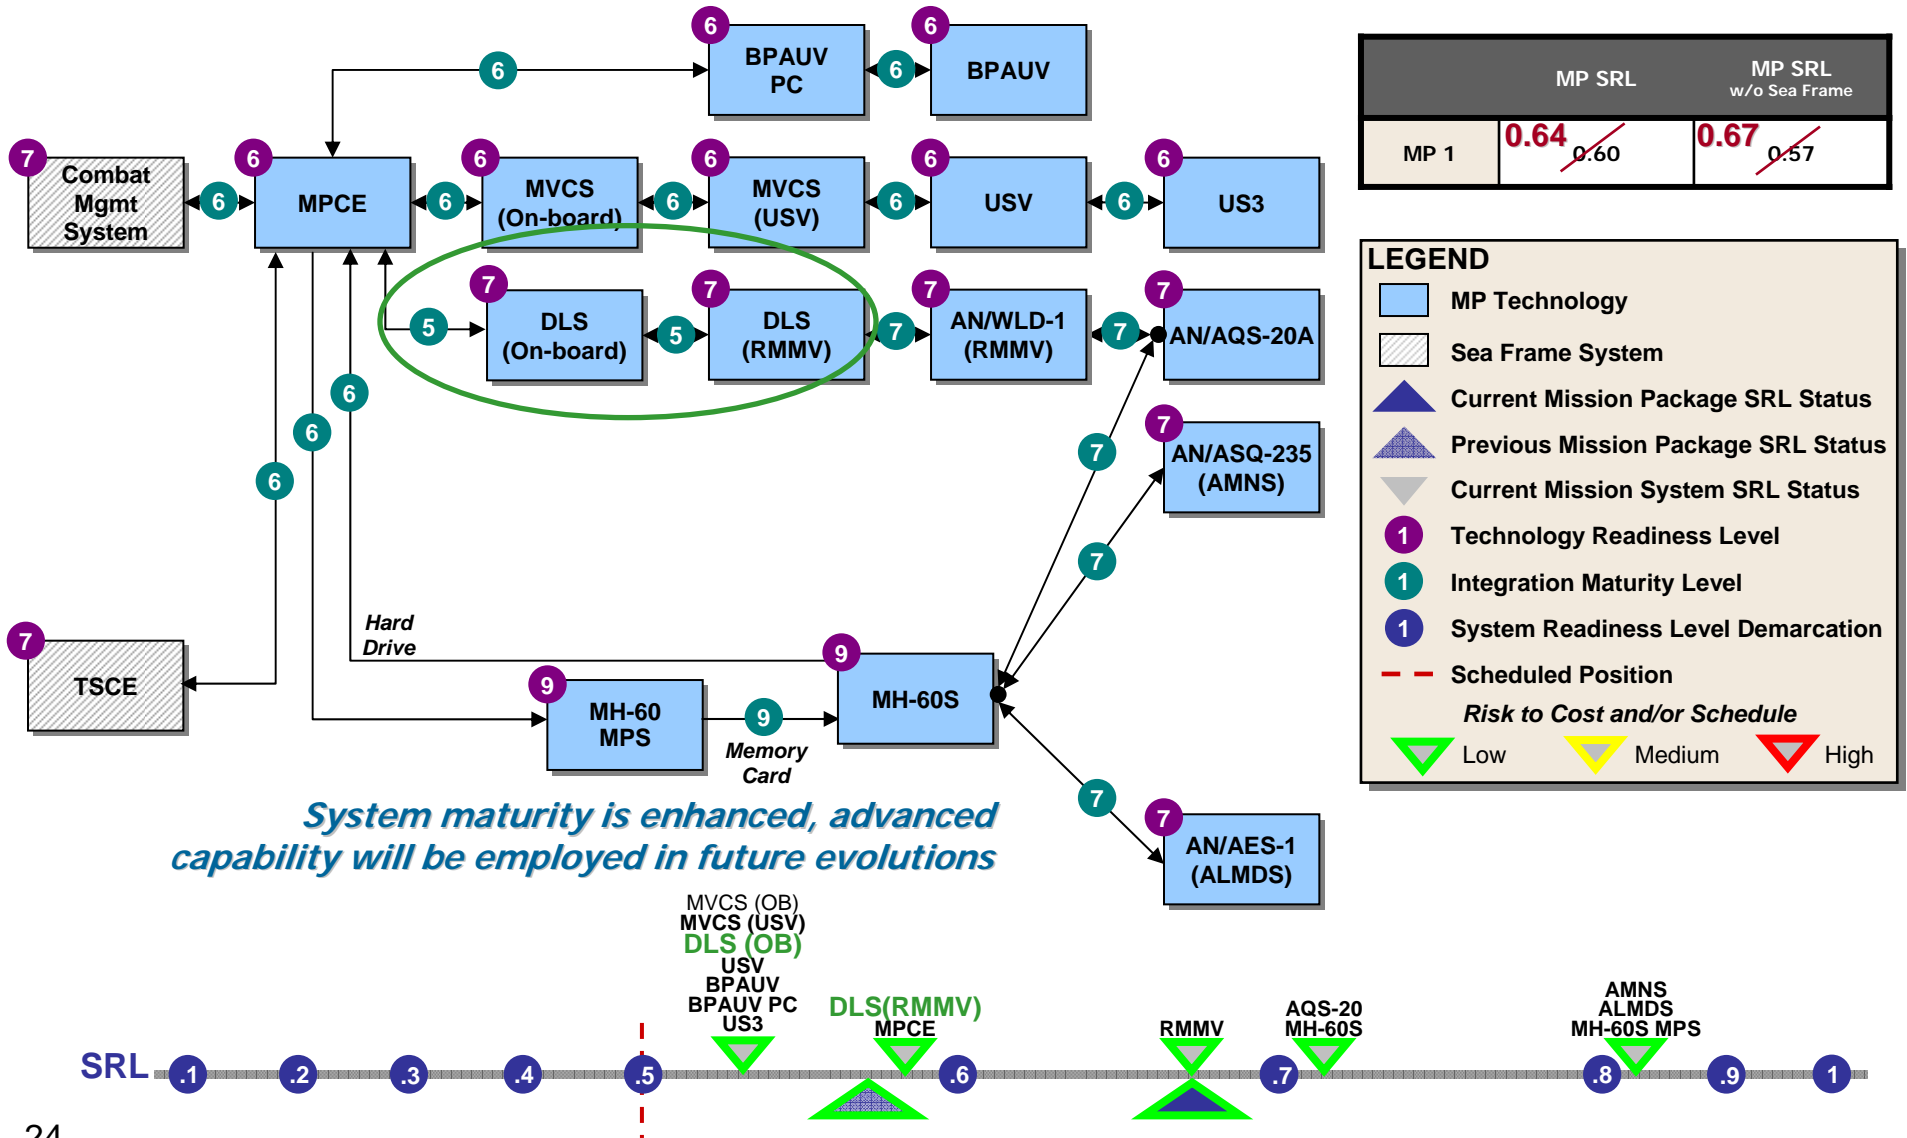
6 BPAUV PC

6 BPAUV

6

7 Combat Mgmt System

6

6 MPCE

6

6 MVCS (On-board)

6

6 MVCS (USV)

6

6 USV

6

6 US3

7 DLS (On-board)

5

5

7 DLS (RMMV)

7

7 AN/WLD-1 (RMMV)

7

7 AN/AQS-20A

6

6

6

7

7 AN/ASQ-235 (AMNS)

7

7 TSCE

Hard Drive

9 MH-60S

9 MH-60 MPS

9

Memory Card

7

7 AN/AES-1 (ALMDS)

System maturity is enhanced, advanced capability will be employed in future evolutions

| | MP SRL | MP SRL w/o Sea Frame |
|---|---|---|
| MP 1 | 0.64 0.60 | 0.67 0.57 |

LEGEND
MP Technology
Sea Frame System
Current Mission Package SRL Status
Previous Mission Package SRL Status
Current Mission System SRL Status
1 Technology Readiness Level
1 Integration Maturity Level
1 System Readiness Level Demarcation
Scheduled Position
Risk to Cost and/or Schedule
Low Medium High

MVCS (OB)
MVCS (USV)
DLS (OB)
USV
BPAUV
BPAUV PC
US3

DLS(RMMV)
MPCE

RMMV

AQS-20
MH-60S

AMNS
ALMDS
MH-60S MPS

SRL .1 .2 .3 .4 .5 .6 .7 .8 .9 1

24